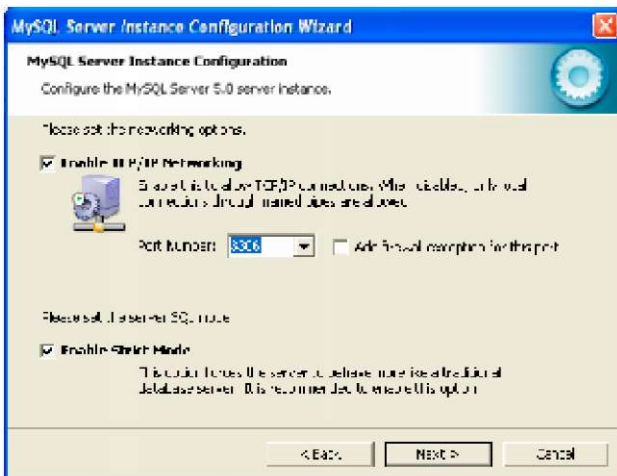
MySQL Server Instance Configuration Wizard

MySQL Server Instance Configuration

Configure the MySQL Server 5.0 server instance.

Please set the networking options.

Enable TCP/IP Networking

Enable this to allow TCP/IP connections. When disabled, only local connections through named pipes are allowed.

Port Number: 3306

Add firewall exception for this port

Please set the server SQL mode

Enable Strict Mode

This option forces the server to behave more like a traditional database server. It is recommended to enable this option.

< Back

Next >

Cancel